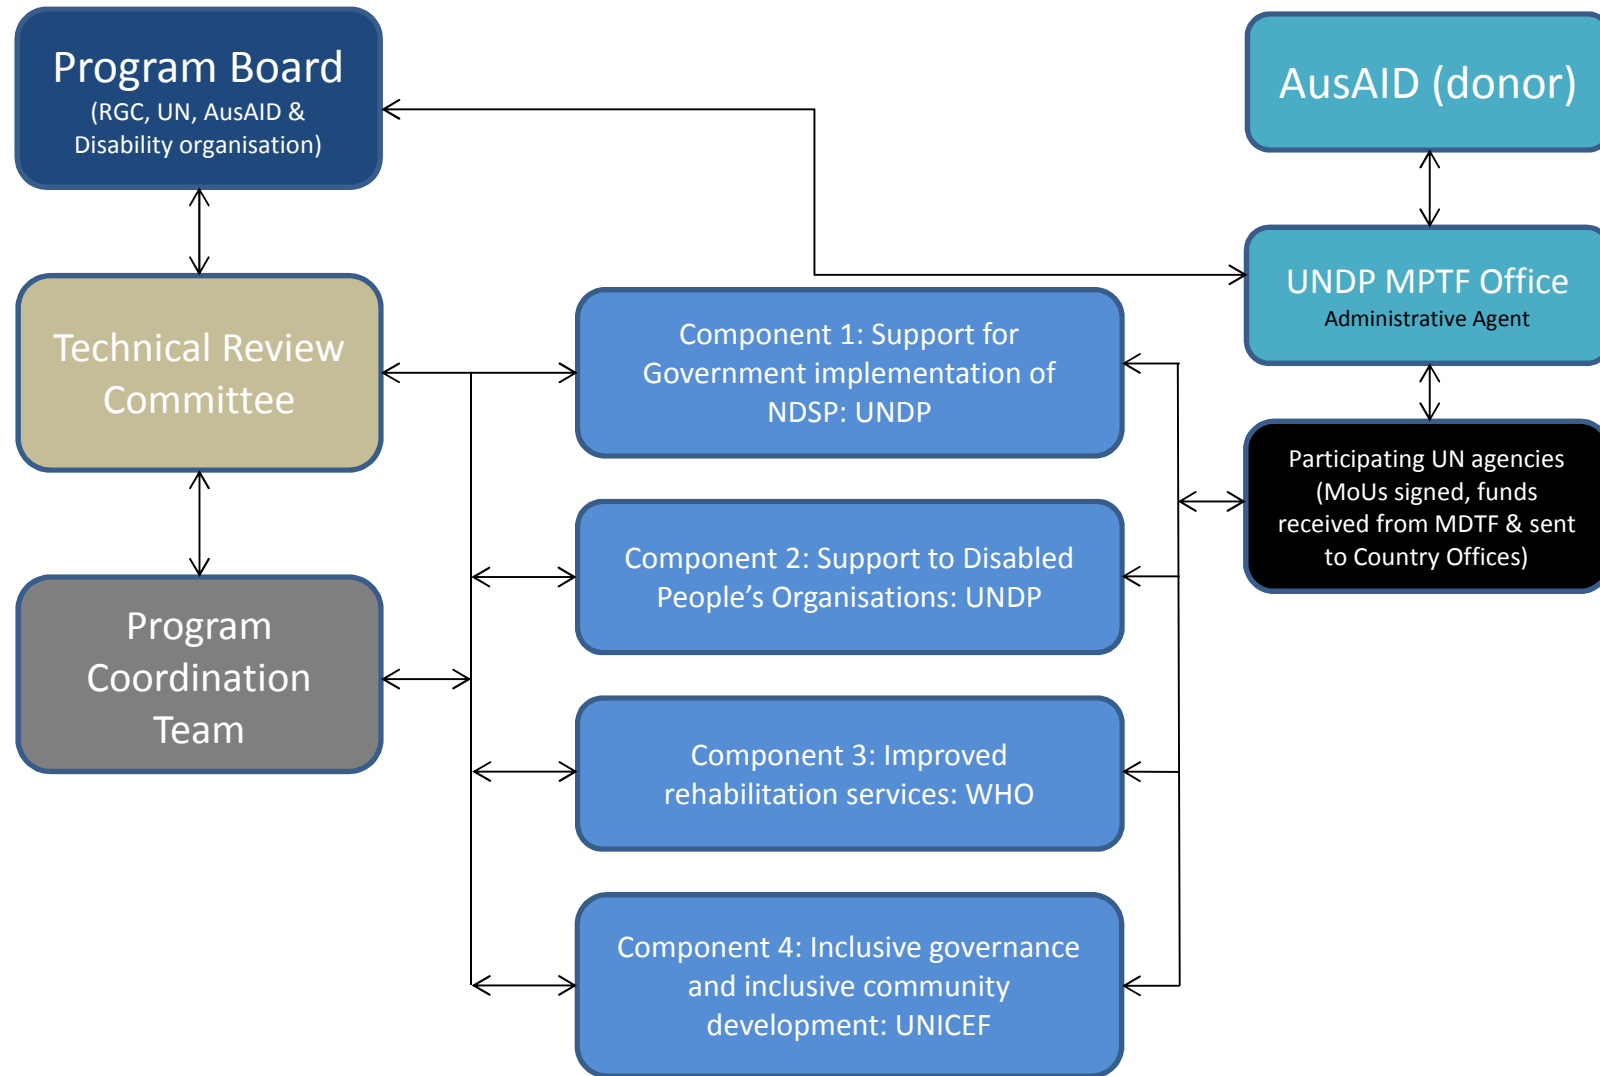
Program Board
(RGC, UN, AusAID & Disability organisation)

AusAID (donor)

UNDP MPTF Office
Administrative Agent

Technical Review Committee

Component 1: Support for Government implementation of NDSP: UNDP

Participating UN agencies (MoUs signed, funds received from MDTF & sent to Country Offices)

Component 2: Support to Disabled People's Organisations: UNDP

Program Coordination Team

Component 3: Improved rehabilitation services: WHO

Component 4: Inclusive governance and inclusive community development: UNICEF